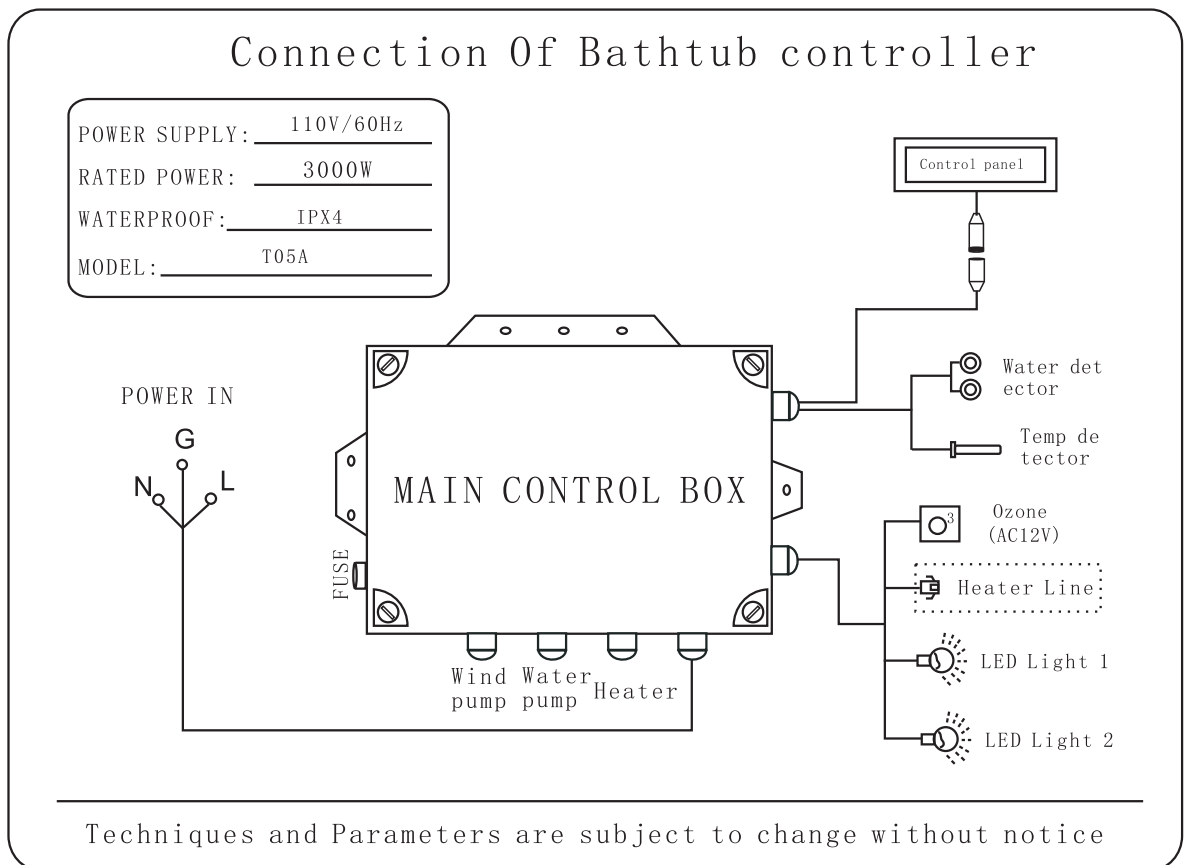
Connection Of Bathtub controller

POWER SUPPLY: 110V/60Hz
RATED POWER: 3000W
WATERPROOF: IPX4
MODEL: T05A

Control panel

Water det ector

Temp de tector

POWER IN

G

N

L

MAIN CONTROL BOX

FUSE

Ozone (AC12V)

Heater Line

LED Light 1

LED Light 2

Wind pump

Water pump

Heater

Techniques and Parameters are subject to change without notice